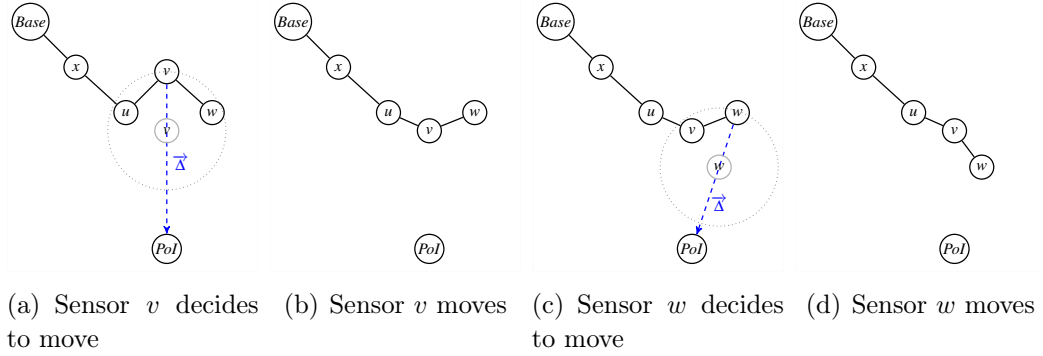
Base
x
v
u
w
v
$\overrightarrow{\Delta}$
PoI

Base
x
u
v
w
PoI

Base
x
u
v
w
w
$\overrightarrow{\Delta}$
PoI

Base
x
u
v
w
PoI

(a) Sensor $v$ decides to move

(b) Sensor $v$ moves

(c) Sensor $w$ decides to move

(d) Sensor $w$ moves